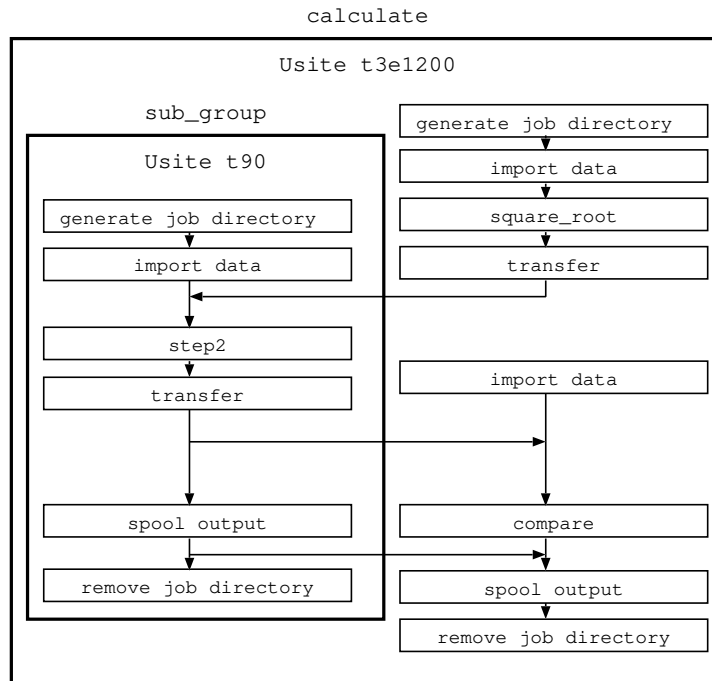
calculate

Usite t3e1200

sub_group

Usite t90

generate job directory

import data

step2

transfer

spool output

remove job directory

generate job directory

import data

square_root

transfer

import data

compare

spool output

remove job directory